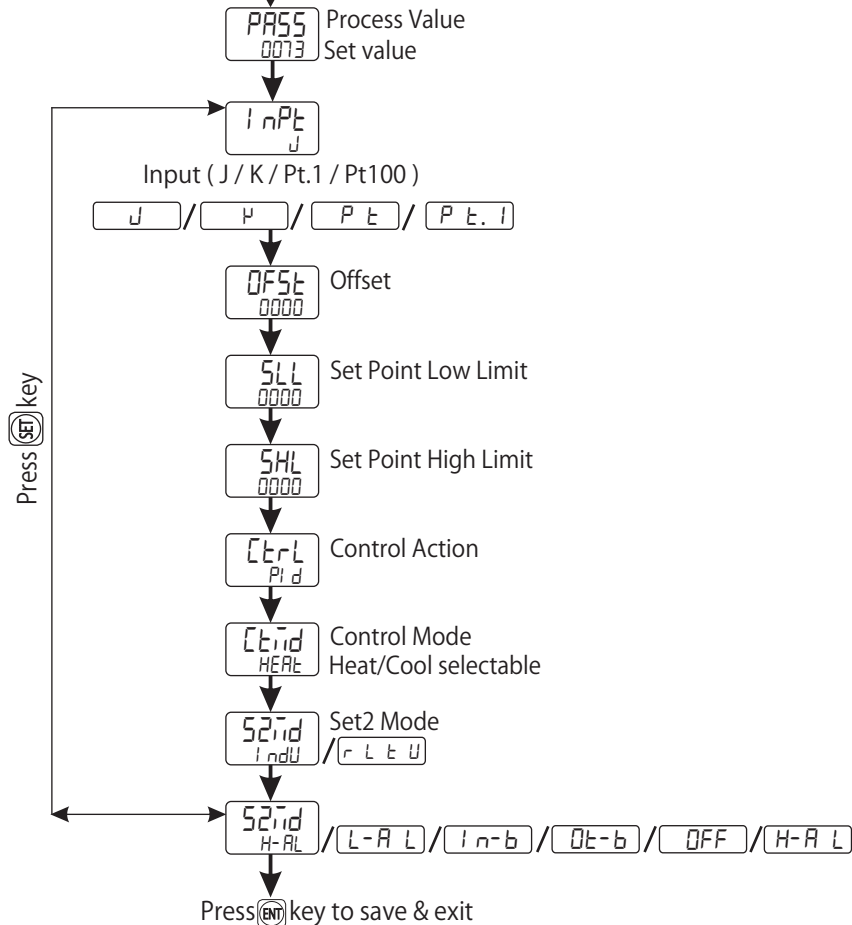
PASS
0073
Process Value
Set value

InPt
J
Input ( J / K / Pt.1 / Pt100 )

J / K / P t / P t. 1

OFSt
0000
Offset

SLL
0000
Set Point Low Limit

SHL
0000
Set Point High Limit

CtrL
PId
Control Action

CtMd
HEAt
Control Mode
Heat/Cool selectable

S2Md
IndU
/ r L t U
Set2 Mode

S2Md
H-AL
/ L-A L / I n-b / Ot-b / OFF / H-A L

Press SET key

Press ENT key to save & exit